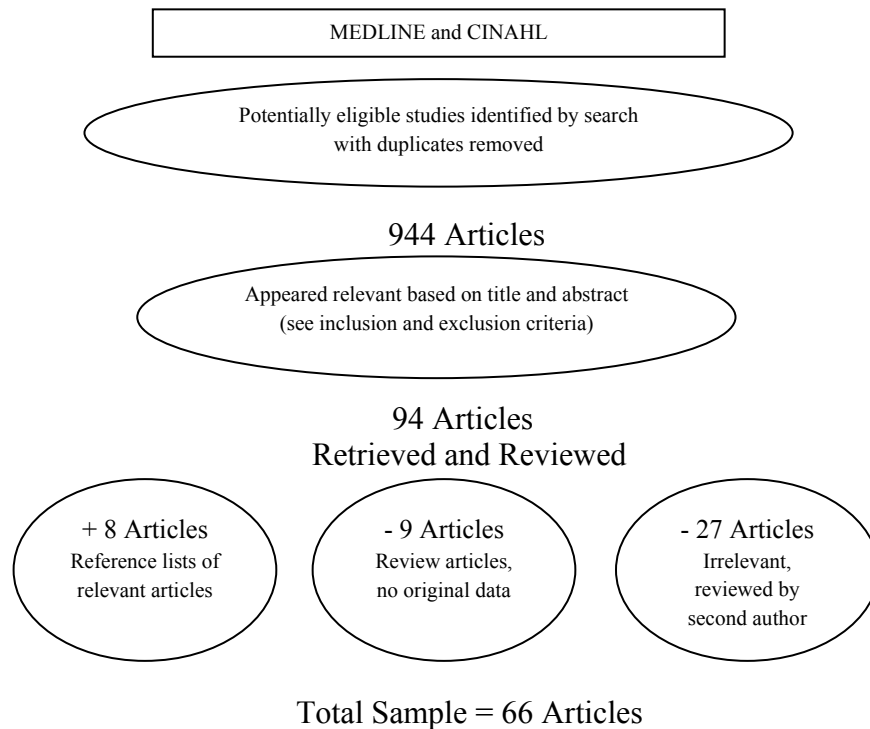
MEDLINE and CINAHL

Potentially eligible studies identified by search with duplicates removed

944 Articles

Appeared relevant based on title and abstract (see inclusion and exclusion criteria)

94 Articles
Retrieved and Reviewed

+ 8 Articles
Reference lists of relevant articles

- 9 Articles
Review articles, no original data

- 27 Articles
Irrelevant, reviewed by second author

Total Sample = 66 Articles